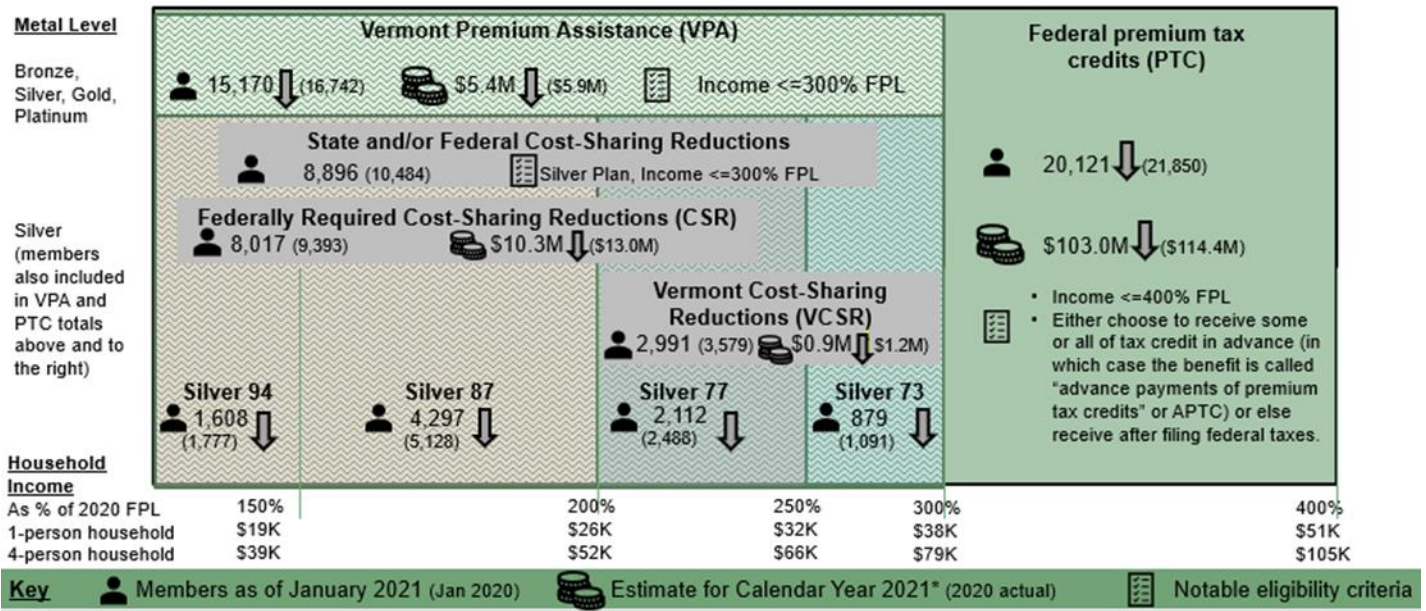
Metal Level

Bronze, Silver, Gold, Platinum

Vermont Premium Assistance (VPA)

15,170 (16,742) $5.4M ($5.9M) Income <=300% FPL

Federal premium tax credits (PTC)

State and/or Federal Cost-Sharing Reductions

8,896 (10,484) Silver Plan, Income <=300% FPL

20,121 (21,850)

Silver (members also included in VPA and PTC totals above and to the right)

Federally Required Cost-Sharing Reductions (CSR)

8,017 (9,393) $10.3M ($13.0M)

$103.0M ($114.4M)

Vermont Cost-Sharing Reductions (VCSR)

2,991 (3,579) $0.9M ($1.2M)

• Income <=400% FPL
• Either choose to receive some or all of tax credit in advance (in which case the benefit is called "advance payments of premium tax credits" or APTC) or else receive after filing federal taxes.

Silver 94
1,608 (1,777)

Silver 87
4,297 (5,128)

Silver 77
2,112 (2,488)

Silver 73
879 (1,091)

Household Income

| As % of 2020 FPL | 150% | 200% | 250% | 300% | 400% |
|---|---|---|---|---|---|
| 1-person household | $19K | $26K | $32K | $38K | $51K |
| 4-person household | $39K | $52K | $66K | $79K | $105K |

Key Members as of January 2021 (Jan 2020) Estimate for Calendar Year 2021* (2020 actual) Notable eligibility criteria